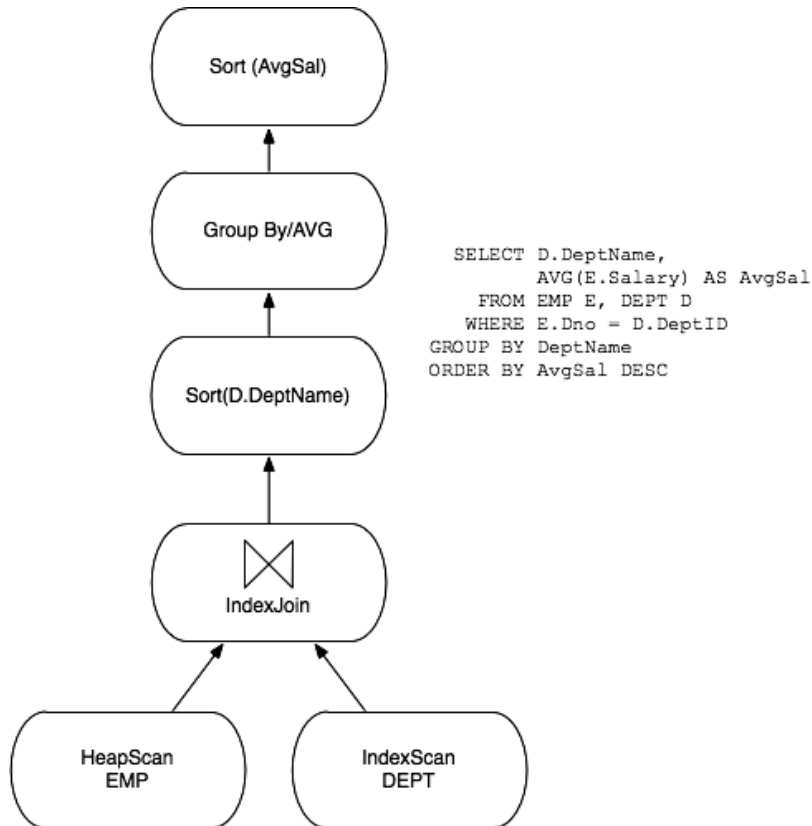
Sort (AvgSal)

Group By/AVG

Sort(D.DeptName)

$\bowtie$
IndexJoin

HeapScan
EMP

IndexScan
DEPT

SELECT D.DeptName,
AVG(E.Salary) AS AvgSal
FROM EMP E, DEPT D
WHERE E.Dno = D.DeptID
GROUP BY DeptName
ORDER BY AvgSal DESC